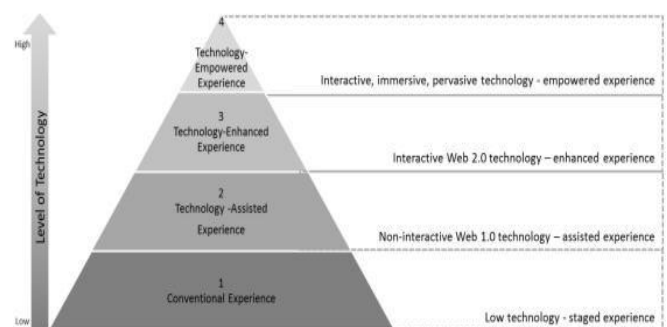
High

Level of Technology

Low

4
Technology-Empowered Experience

Interactive, immersive, pervasive technology - empowered experience

3
Technology-Enhanced Experience

Interactive Web 2.0 technology – enhanced experience

2
Technology -Assisted Experience

Non-interactive Web 1.0 technology – assisted experience

1
Conventional Experience

Low technology - staged experience